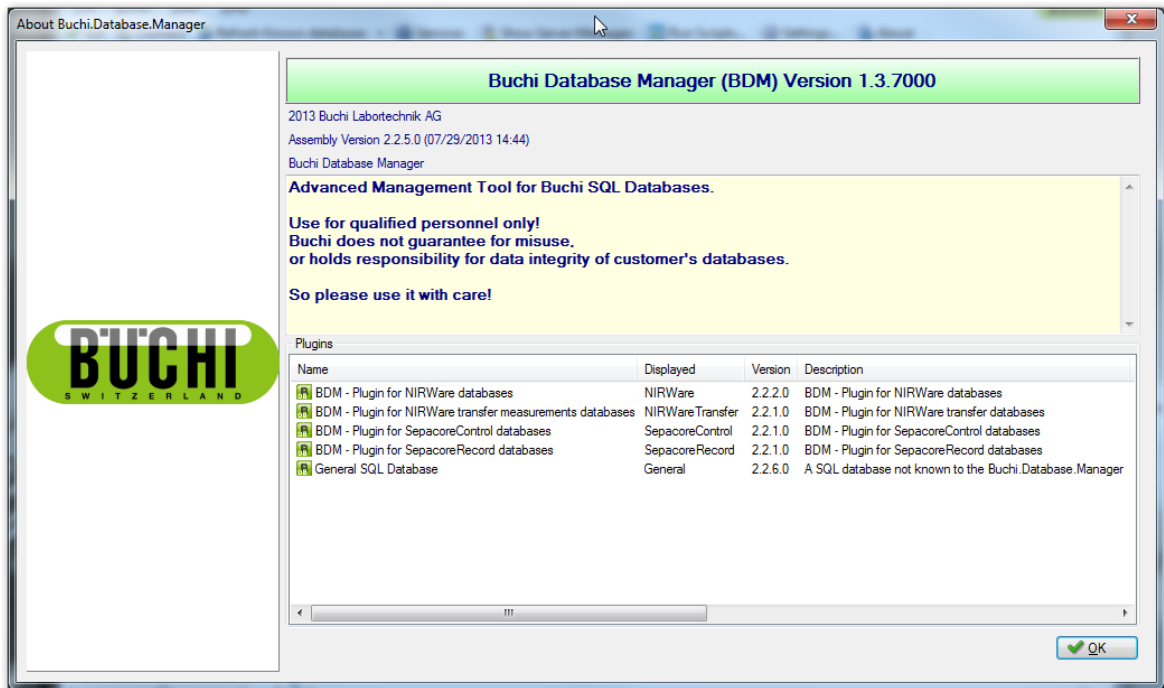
About Buchi.Database.Manager

Buchi Database Manager (BDM) Version 1.3.7000

2013 Buchi Labortechnik AG

Assembly Version 2.2.5.0 (07/29/2013 14:44)

Buchi Database Manager

Advanced Management Tool for Buchi SQL Databases.

Use for qualified personnel only!
Buchi does not guarantee for misuse,
or holds responsibility for data integrity of customer's databases.

So please use it with care!

BUCHI
SWITZERLAND

Plugins

| Name | Displayed | Version | Description |
|---|---|---|---|
| BDM - Plugin for NIRWare databases | NIRWare | 2.2.2.0 | BDM - Plugin for NIRWare databases |
| BDM - Plugin for NIRWare transfer measurements databases | NIRWareTransfer | 2.2.1.0 | BDM - Plugin for NIRWare transfer databases |
| BDM - Plugin for SepacoreControl databases | SepacoreControl | 2.2.1.0 | BDM - Plugin for SepacoreControl databases |
| BDM - Plugin for SepacoreRecord databases | SepacoreRecord | 2.2.1.0 | BDM - Plugin for SepacoreRecord databases |
| General SQL Database | General | 2.2.6.0 | A SQL database not known to the Buchi.Database.Manager |

OK